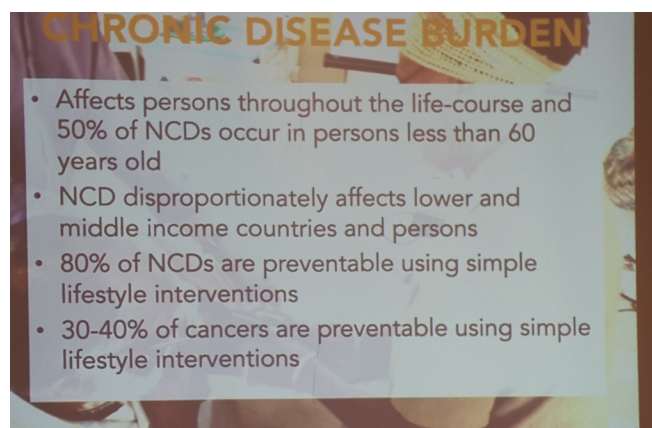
CHRONIC DISEASE BURDEN

• Affects persons throughout the life-course and 50% of NCDs occur in persons less than 60 years old
• NCD disproportionately affects lower and middle income countries and persons
• 80% of NCDs are preventable using simple lifestyle interventions
• 30-40% of cancers are preventable using simple lifestyle interventions